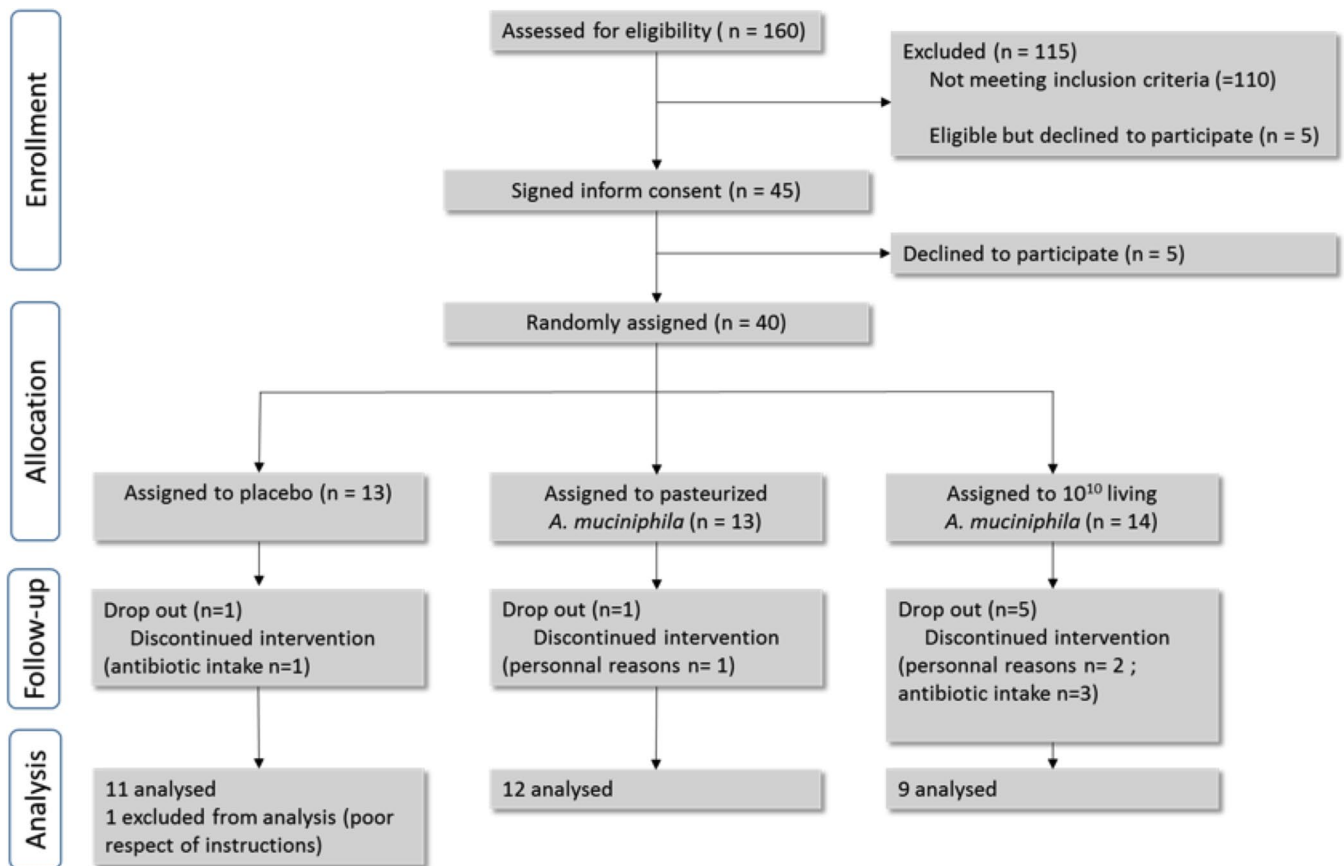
Enrollment

Assessed for eligibility ( n = 160)

Excluded (n = 115)
Not meeting inclusion criteria (=110)

Eligible but declined to participate (n = 5)

Signed inform consent (n = 45)

Declined to participate (n = 5)

Allocation

Randomly assigned (n = 40)

Assigned to placebo (n = 13)

Assigned to pasteurized *A. muciniphila* (n = 13)

Assigned to $10^{10}$ living *A. muciniphila* (n = 14)

Follow-up

Drop out (n=1)
Discontinued intervention (antibiotic intake n=1)

Drop out (n=1)
Discontinued intervention (personnal reasons n= 1)

Drop out (n=5)
Discontinued intervention (personnal reasons n= 2 ; antibiotic intake n=3)

Analysis

11 analysed
1 excluded from analysis (poor respect of instructions)

12 analysed

9 analysed